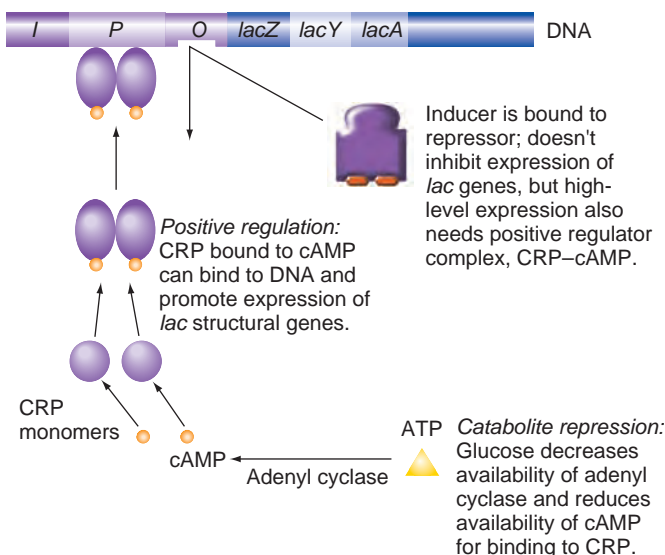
I P O lacZ lacY lacA DNA

Inducer is bound to repressor; doesn't inhibit expression of lac genes, but high-level expression also needs positive regulator complex, CRP–cAMP.

Positive regulation: CRP bound to cAMP can bind to DNA and promote expression of lac structural genes.

CRP monomers

cAMP

Adenyl cyclase

ATP

Catabolite repression: Glucose decreases availability of adenyl cyclase and reduces availability of cAMP for binding to CRP.